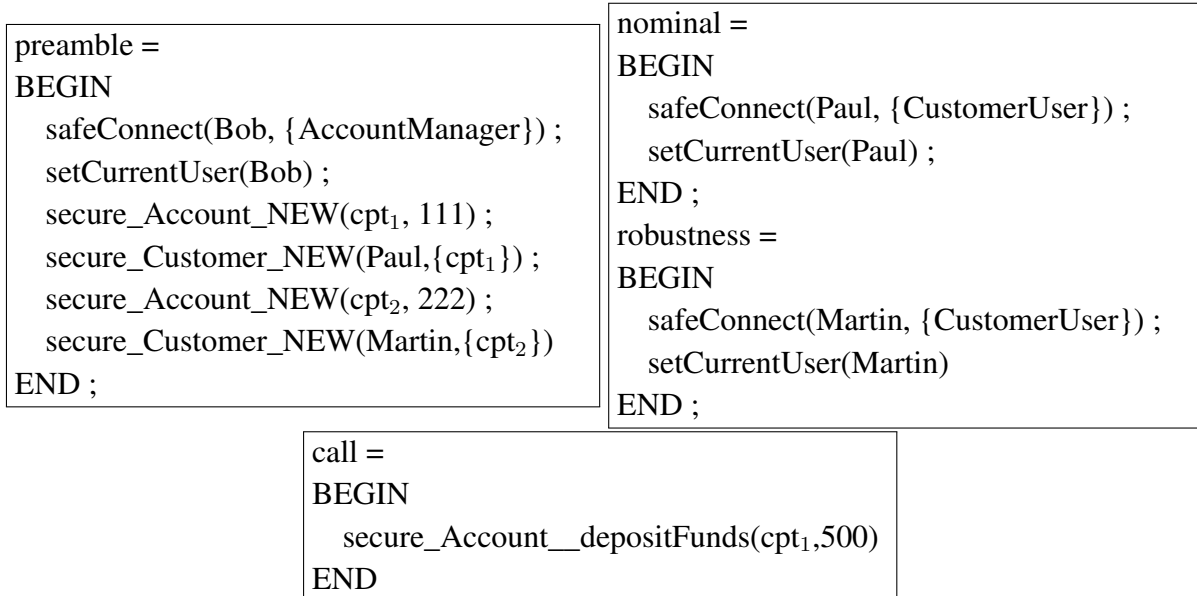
preamble =
BEGIN
safeConnect(Bob, {AccountManager}) ;
setCurrentUser(Bob) ;
secure_Account_NEW($cpt_1$, 111) ;
secure_Customer_NEW(Paul,{$cpt_1$}) ;
secure_Account_NEW($cpt_2$, 222) ;
secure_Customer_NEW(Martin,{$cpt_2$})
END ;

nominal =
BEGIN
safeConnect(Paul, {CustomerUser}) ;
setCurrentUser(Paul) ;
END ;
robustness =
BEGIN
safeConnect(Martin, {CustomerUser}) ;
setCurrentUser(Martin)
END ;

call =
BEGIN
secure_Account__depositFunds($cpt_1$,500)
END